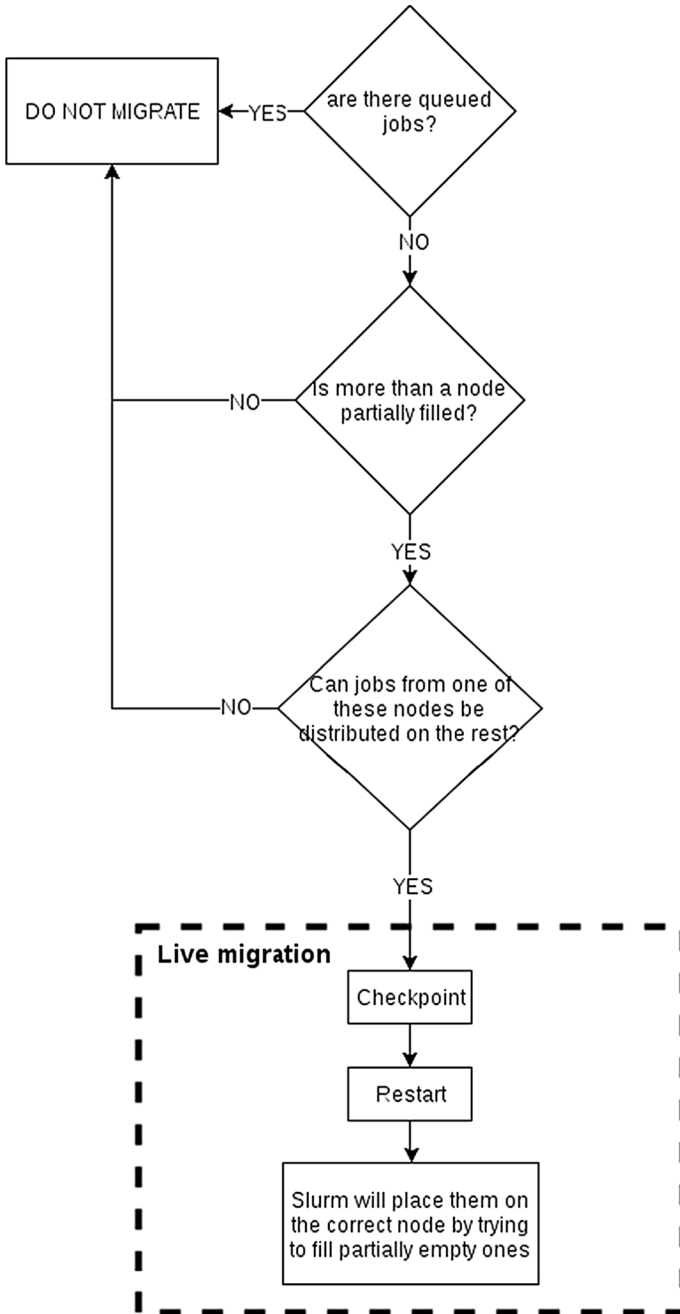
DO NOT MIGRATE

YES

are there queued jobs?

NO

NO

Is more than a node partially filled?

YES

NO

Can jobs from one of these nodes be distributed on the rest?

YES

Live migration

Checkpoint

Restart

Slurm will place them on the correct node by trying to fill partially empty ones